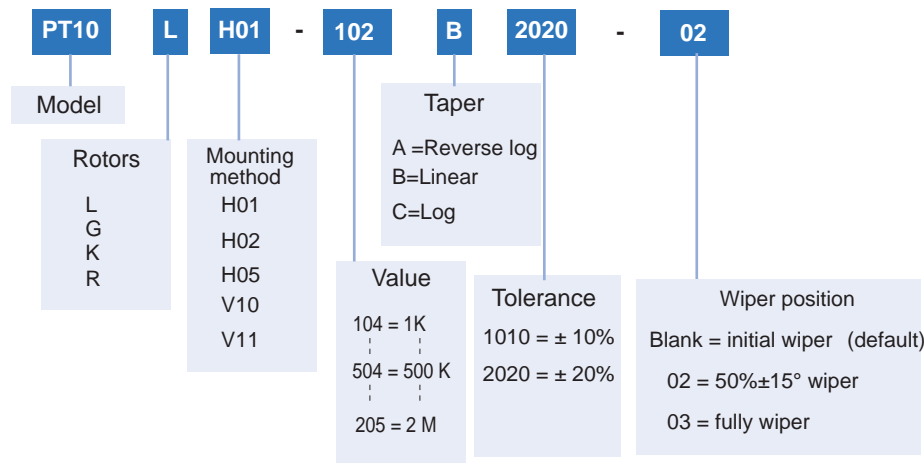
PT10 L H01 - 102 B 2020 - 02

Model

Rotors
L
G
K
R

Mounting method
H01
H02
H05
V10
V11

Value
104 = 1K
504 = 500 K
205 = 2 M

Taper
A =Reverse log
B=Linear
C=Log

Tolerance
1010 = ± 10%
2020 = ± 20%

Wiper position
Blank = initial wiper (default)
02 = 50%±15° wiper
03 = fully wiper